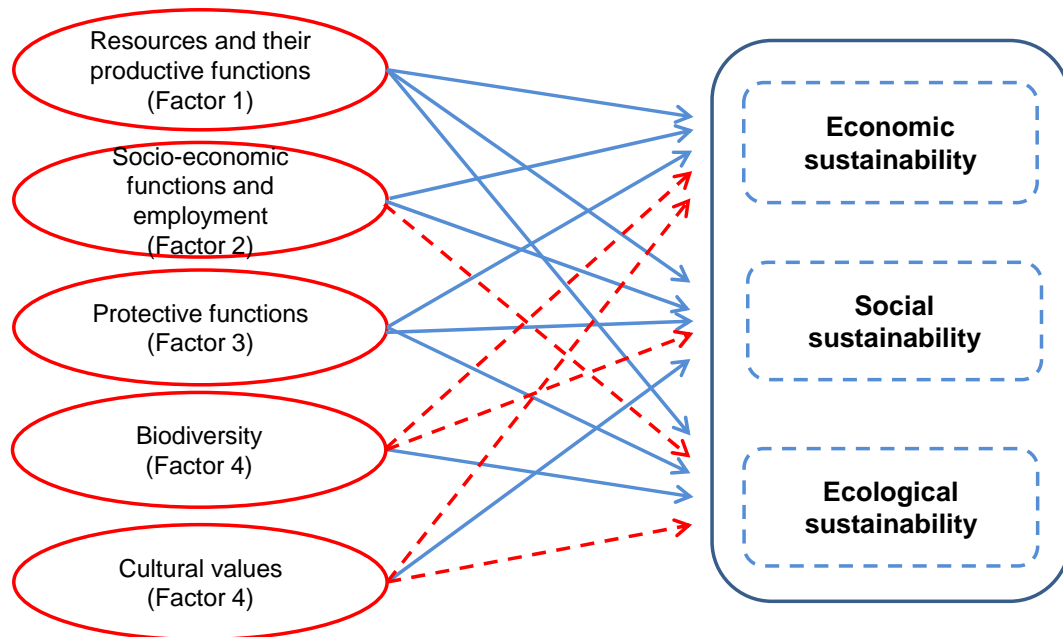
Resources and their productive functions (Factor 1)

Socio-economic functions and employment (Factor 2)

Protective functions (Factor 3)

Biodiversity (Factor 4)

Cultural values (Factor 4)

Economic sustainability

Social sustainability

Ecological sustainability